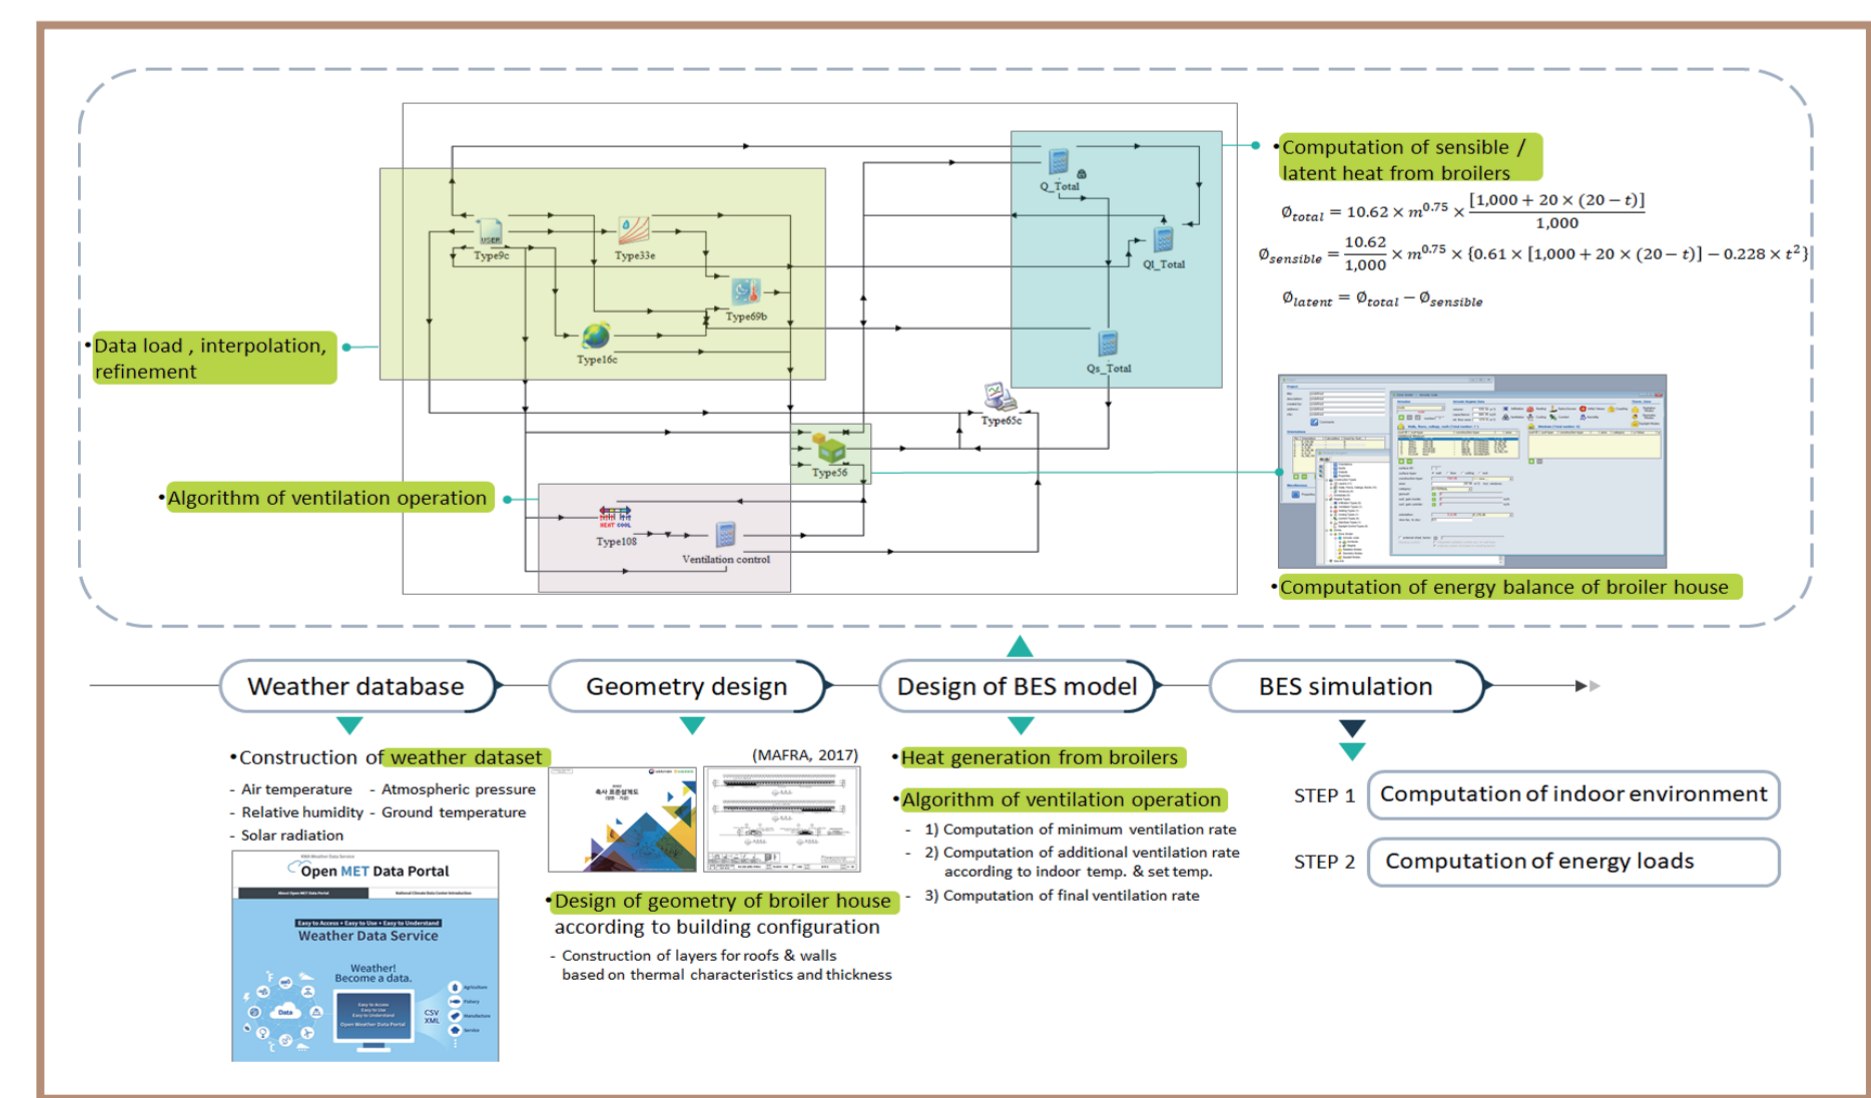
•Computation of sensible / latent heat from broilers

$\emptyset_{total} = 10.62 \times m^{0.75} \times \frac{[1,000 + 20 \times (20 - t)]}{1,000}$

$\emptyset_{sensible} = \frac{10.62}{1,000} \times m^{0.75} \times \{0.61 \times [1,000 + 20 \times (20 - t)] - 0.228 \times t^2\}$

$\emptyset_{latent} = \emptyset_{total} - \emptyset_{sensible}$

Q_Total

Type9c

Type33e

Ql_Total

Type69b

Type16c

Qs_Total

Type65c

Type56

Type108

Ventilation control

•Data load , interpolation, refinement

•Algorithm of ventilation operation

•Computation of energy balance of broiler house

Weather database

Geometry design

Design of BES model

BES simulation

•Construction of weather dataset

- Air temperature - Atmospheric pressure
- Relative humidity - Ground temperature
- Solar radiation

Open MET Data Portal

Weather Data Service

Weather! Become a data.

Data

CSV XML

(MAFRA, 2017)

•Design of geometry of broiler house according to building configuration

- Construction of layers for roofs & walls based on thermal characteristics and thickness

•Heat generation from broilers

•Algorithm of ventilation operation

- 1) Computation of minimum ventilation rate
- 2) Computation of additional ventilation rate according to indoor temp. & set temp.
- 3) Computation of final ventilation rate

STEP 1 Computation of indoor environment

STEP 2 Computation of energy loads